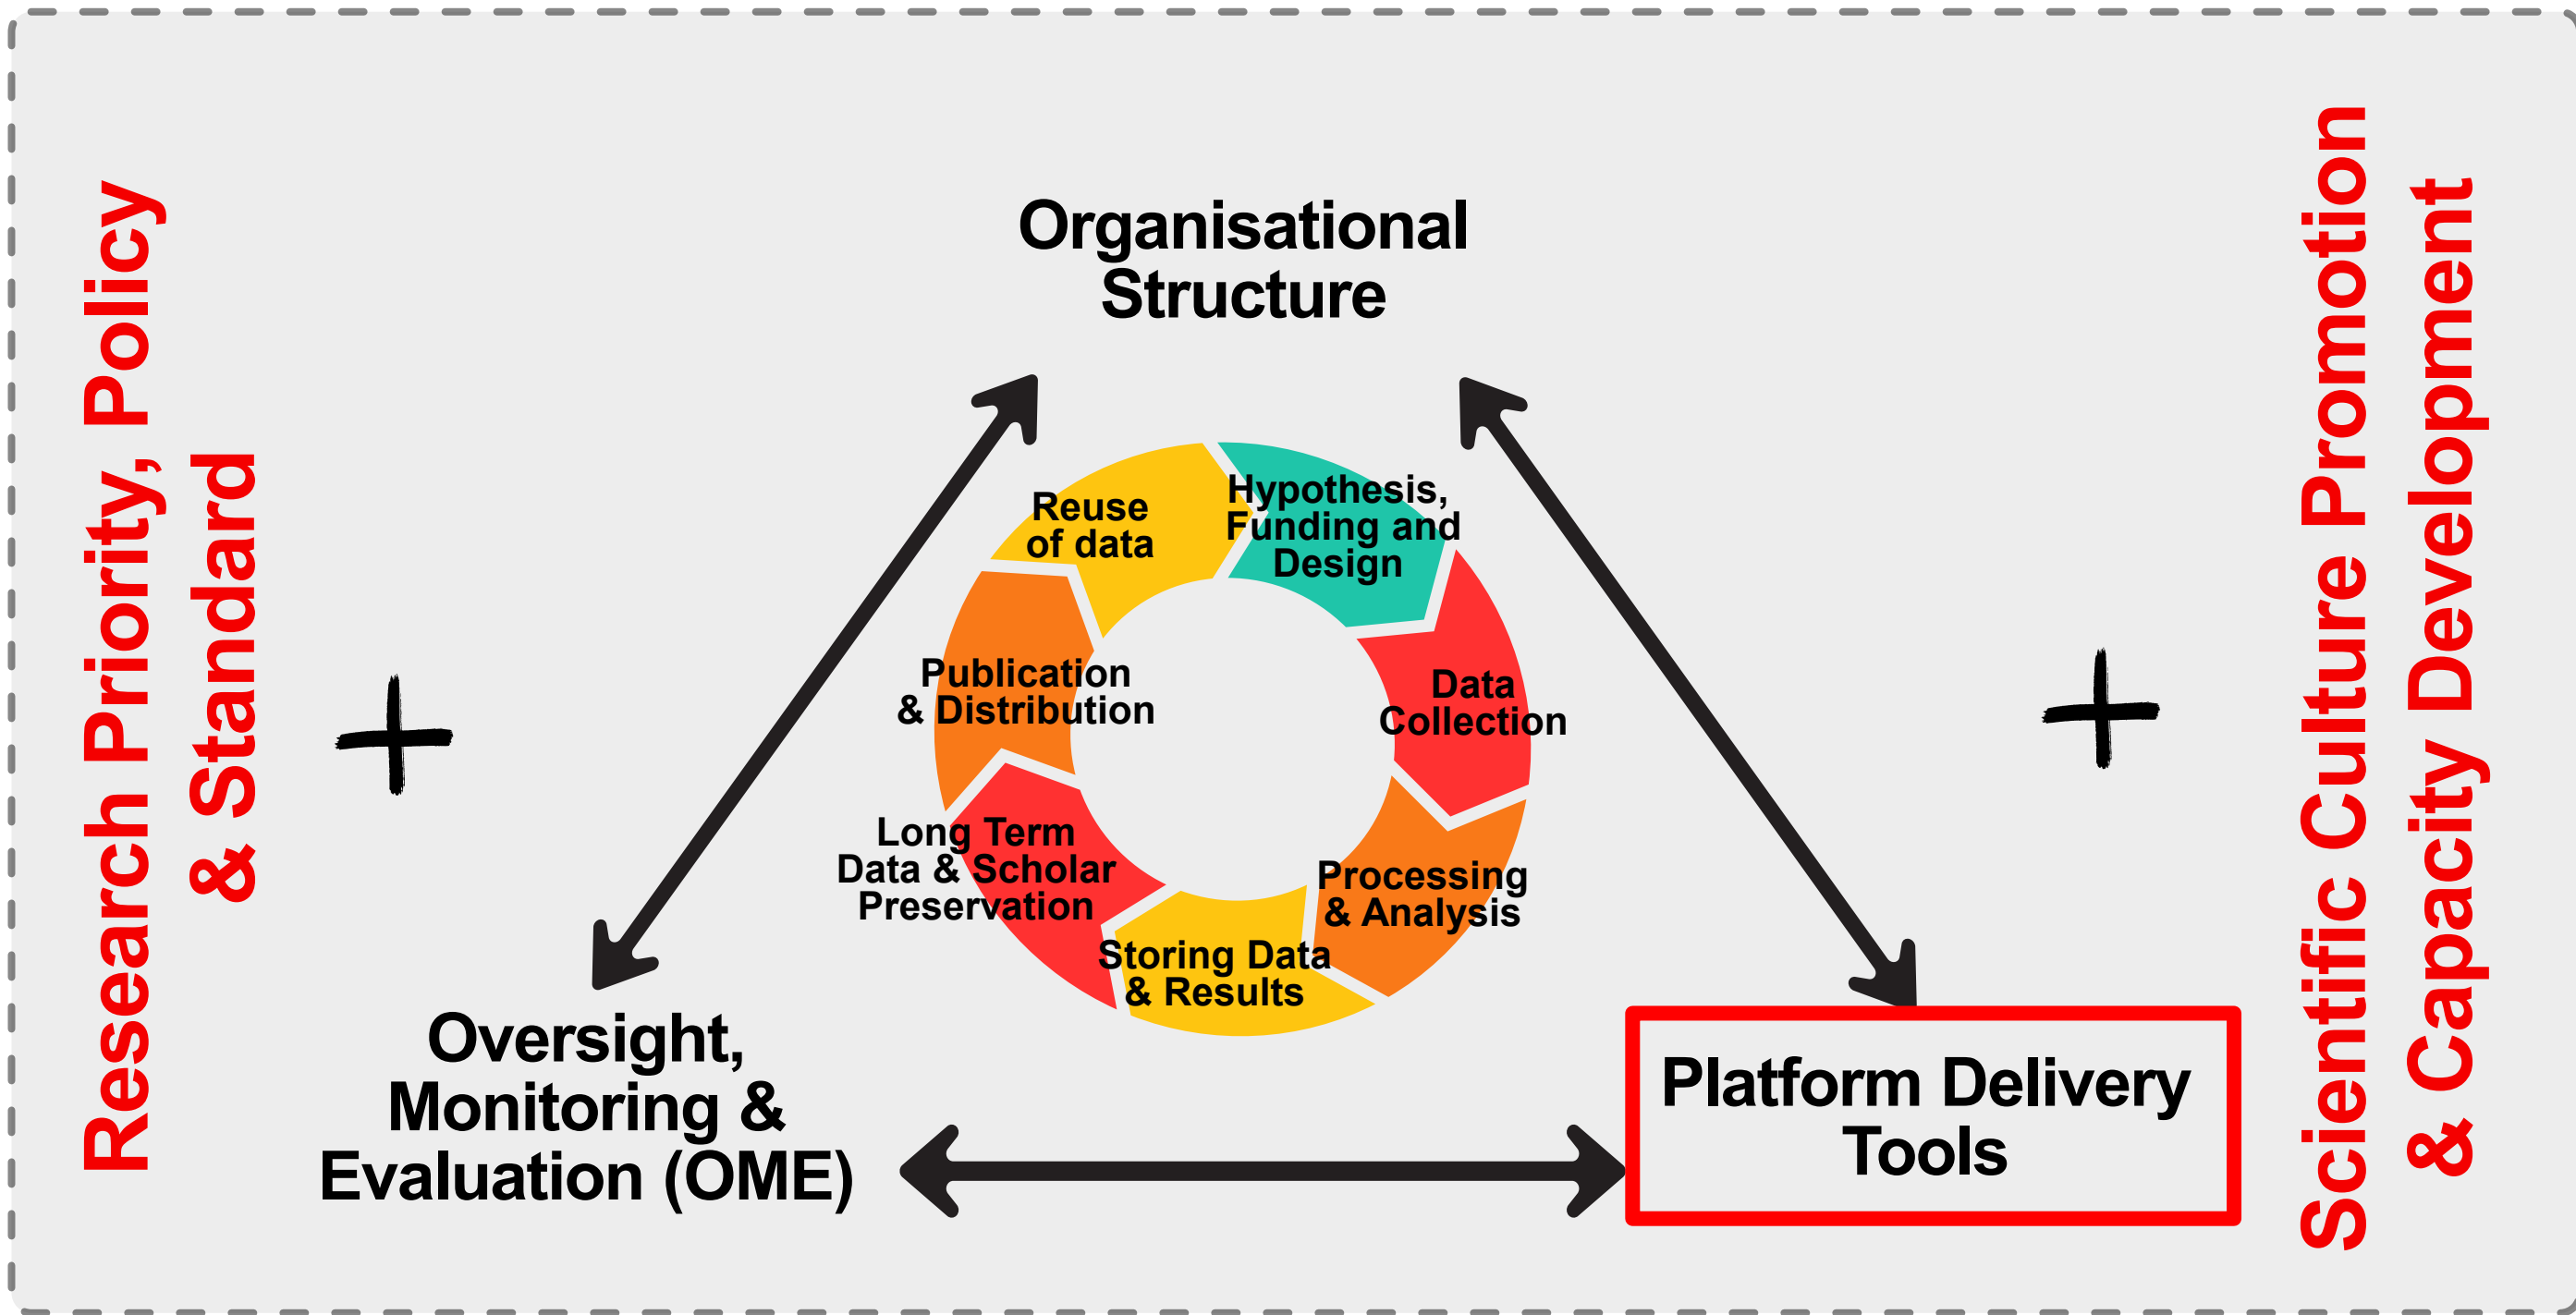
Research Priority, Policy & Standard

+

Organisational Structure

Reuse of data

Hypothesis, Funding and Design

Data Collection

Processing & Analysis

Storing Data & Results

Long Term Data & Scholar Preservation

Publication & Distribution

Oversight, Monitoring & Evaluation (OME)

Platform Delivery Tools

+

Scientific Culture Promotion & Capacity Development